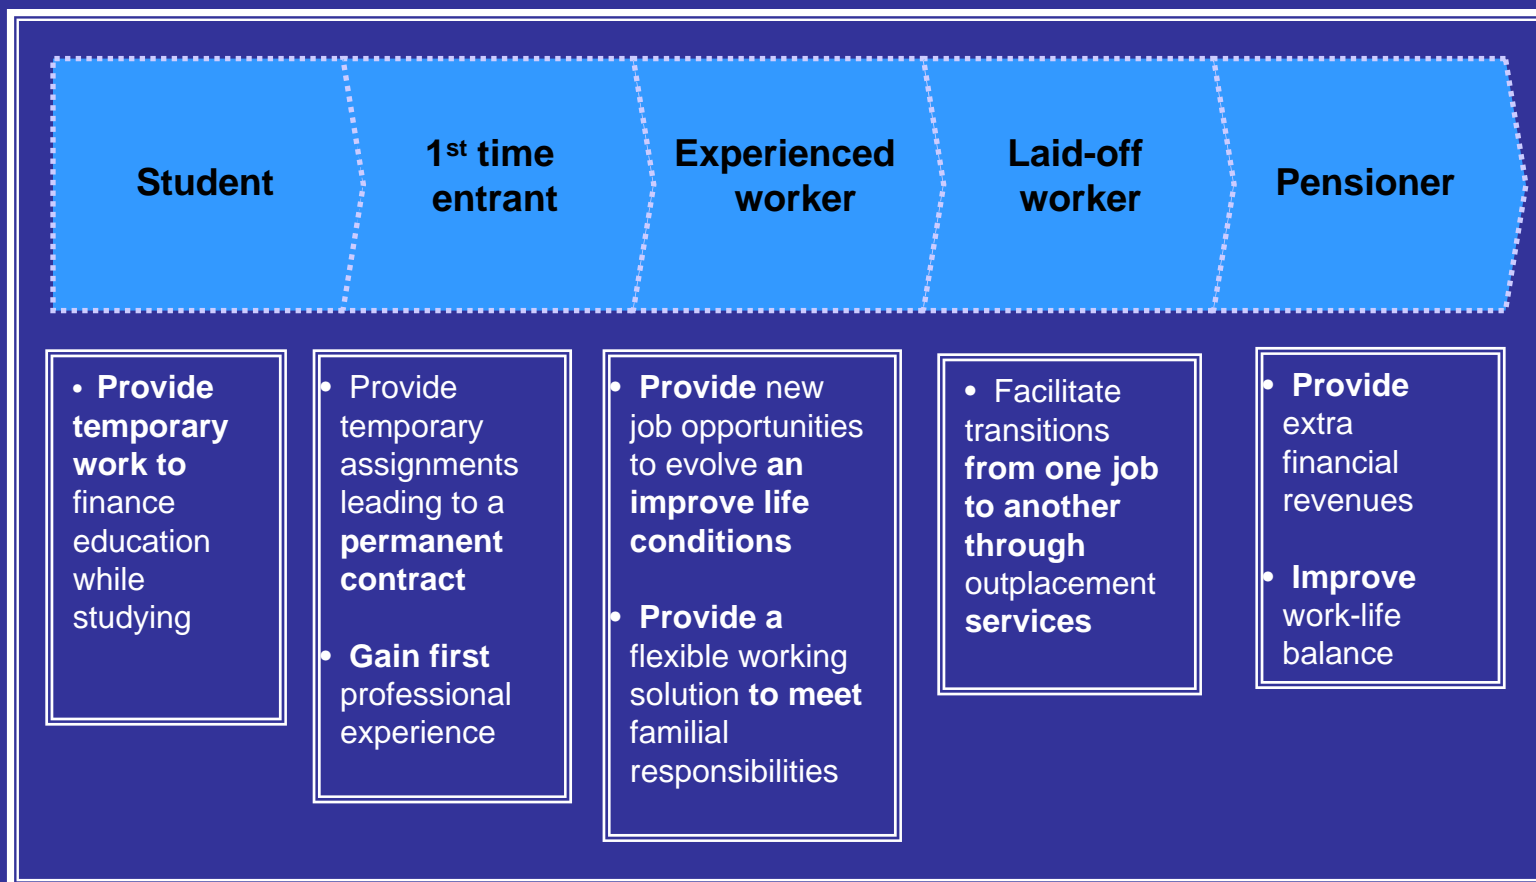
Student

1$^{st}$ time entrant

Experienced worker

Laid-off worker

Pensioner

• Provide temporary work to finance education while studying

• Provide temporary assignments leading to a permanent contract

• Gain first professional experience

• Provide new job opportunities to evolve an improve life conditions

• Provide a flexible working solution to meet familial responsibilities

• Facilitate transitions from one job to another through outplacement services

• Provide extra financial revenues

• Improve work-life balance